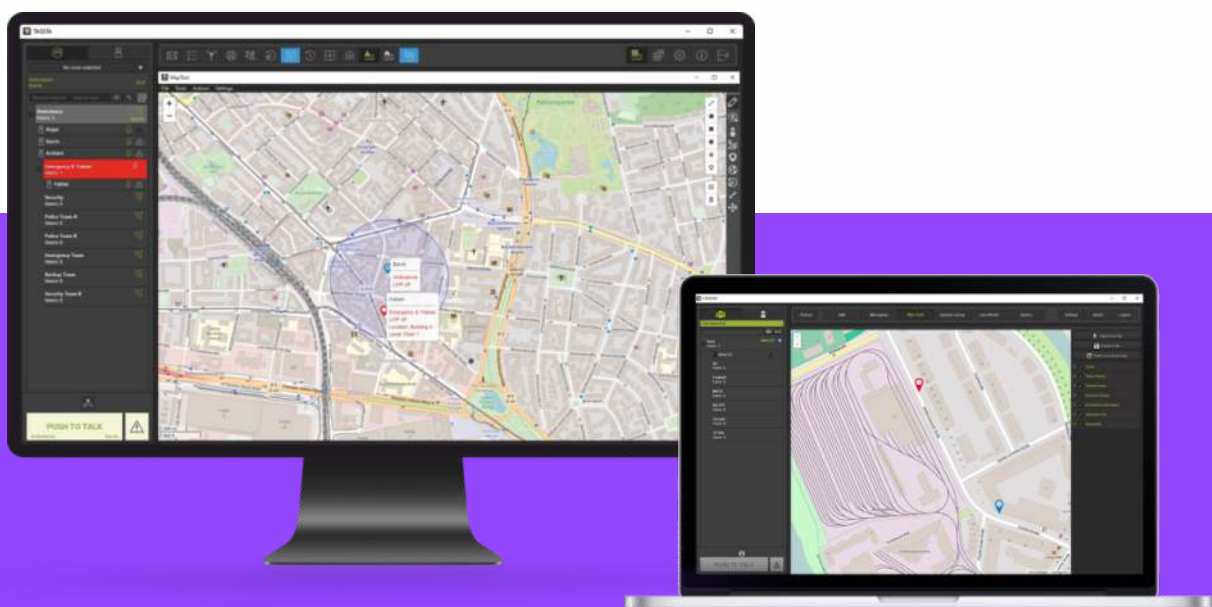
TASSTA

MapTool

File Tools Actions Settings

Ambulance

Alpha

Bench

Ambulan

Emergency B Fallen

Fallen

Security

Police Team A

Police Team B

Emergency Team

Backup Team

Security Team B

Bench

Ambulance

Fallen

Emergency B Fallen

Location: Building 3

PUSH TO TALK

PUSH TO TALK